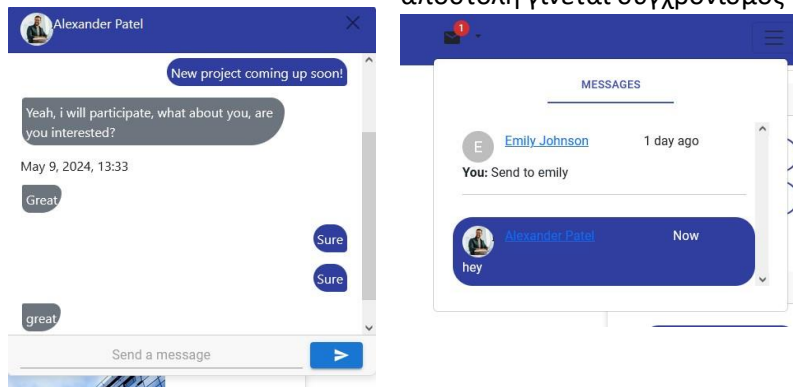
αποστολή γίνεται συγχρονισμός

Alexander Patel

New project coming up soon!

Yeah, i will participate, what about you, are you interested?

May 9, 2024, 13:33

Great

Sure

Sure

great

Send a message

1

MESSAGES

E Emily Johnson 1 day ago

You: Send to emily

Alexander Patel Now

hey